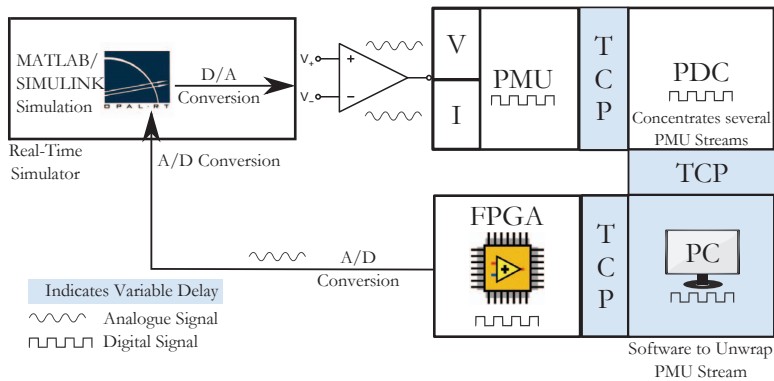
MATLAB/
SIMULINK
Simulation

OPAL-RT

D/A
Conversion

Real-Time
Simulator

A/D Conversion

$V_+$
$V_-$
+
−

V
I

PMU

T
C
P

PDC
Concentrates several
PMU Streams

TCP

FPGA

T
C
P

PC

A/D
Conversion

Indicates Variable Delay
Analogue Signal
Digital Signal

Software to Unwrap
PMU Stream